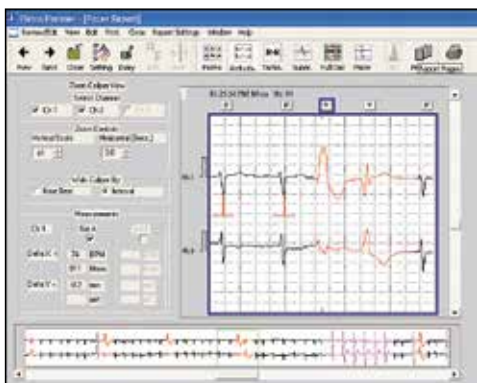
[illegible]

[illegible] View Edit Tools Close Report Settings Window Help

Prev Next Close Settings Delay Rhythm Artifacts Tachy Brady Full Disc Pause Report Pages

Zoom-Caliper View

Select Channel

Ch 1 Ch 2

Zoom Controls

Vertical Scale Horizontal [Secs.]

Vertical Scale 

Walk Caliper By

Beat Beat Interval

Measurements

Ch 1 Size A

Delta X = 76 BPM

Delta Y = 

01:25:34 PM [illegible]

Ch 1

Ch 2